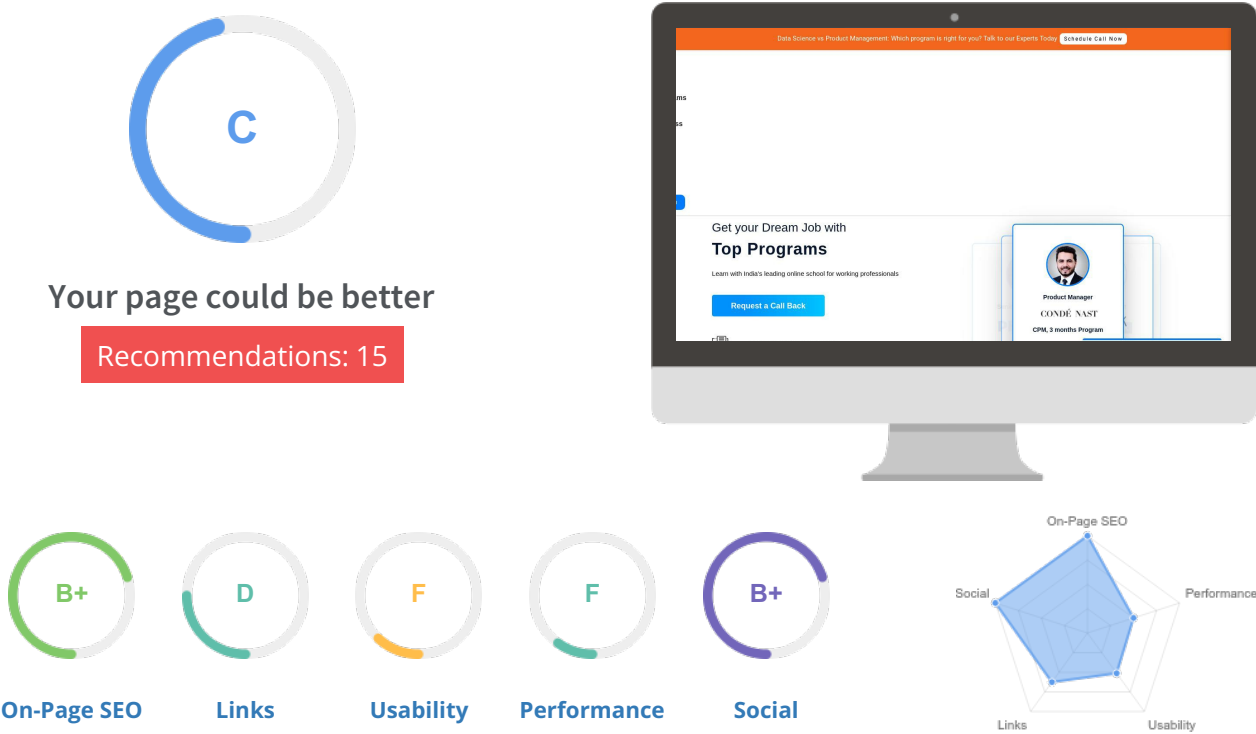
C

Your page could be better

Recommendations: 15

Data Science vs Product Management: Which program is right for you? Talk to our Experts Today Schedule Call Now

ms

ss

Get your Dream Job with

Top Programs

Learn with India's leading online school for working professionals

Request a Call Back

Product Manager

CONDÉ NAST

CPM, 3 months Program

B+

D

F

F

B+

On-Page SEO

Links

Usability

Performance

Social

On-Page SEO

Performance

Usability

Links

Social